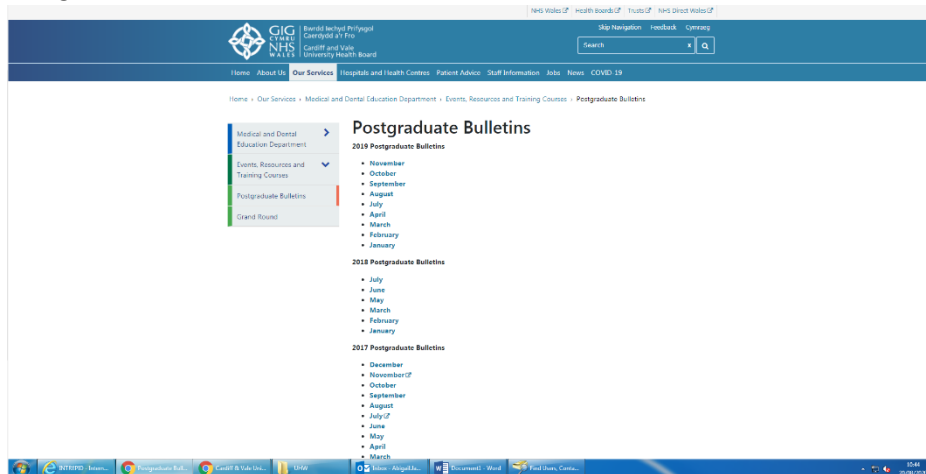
NHS Wales | Health Boards | Trusts | NHS Direct Wales

GIG CYMRU NHS WALES | Bwrdd Iechyd Prifysgol Caerdydd a'r Fro | Cardiff and Vale University Health Board

Skip Navigation Feedback Cymraeg

Search

Home About Us Our Services Hospitals and Health Centres Patient Advice Staff Information Jobs News COVID-19

Home › Our Services › Medical and Dental Education Department › Events, Resources and Training Courses › Postgraduate Bulletins

Medical and Dental Education Department

Events, Resources and Training Courses

Postgraduate Bulletins

Grand Round

Postgraduate Bulletins

2019 Postgraduate Bulletins

- November
- October
- September
- August
- July
- April
- March
- February
- January

2018 Postgraduate Bulletins

- July
- June
- May
- March
- February
- January

2017 Postgraduate Bulletins

- December
- November
- October
- September
- August
- July
- June
- May
- April
- March

INTERPID - Intern... | Postgraduate Bull... | Cardiff & Vale Uni... | UHW | Inbox - Abigail.Ba... | Document1 - Word | Find Users, Conta...

10:44